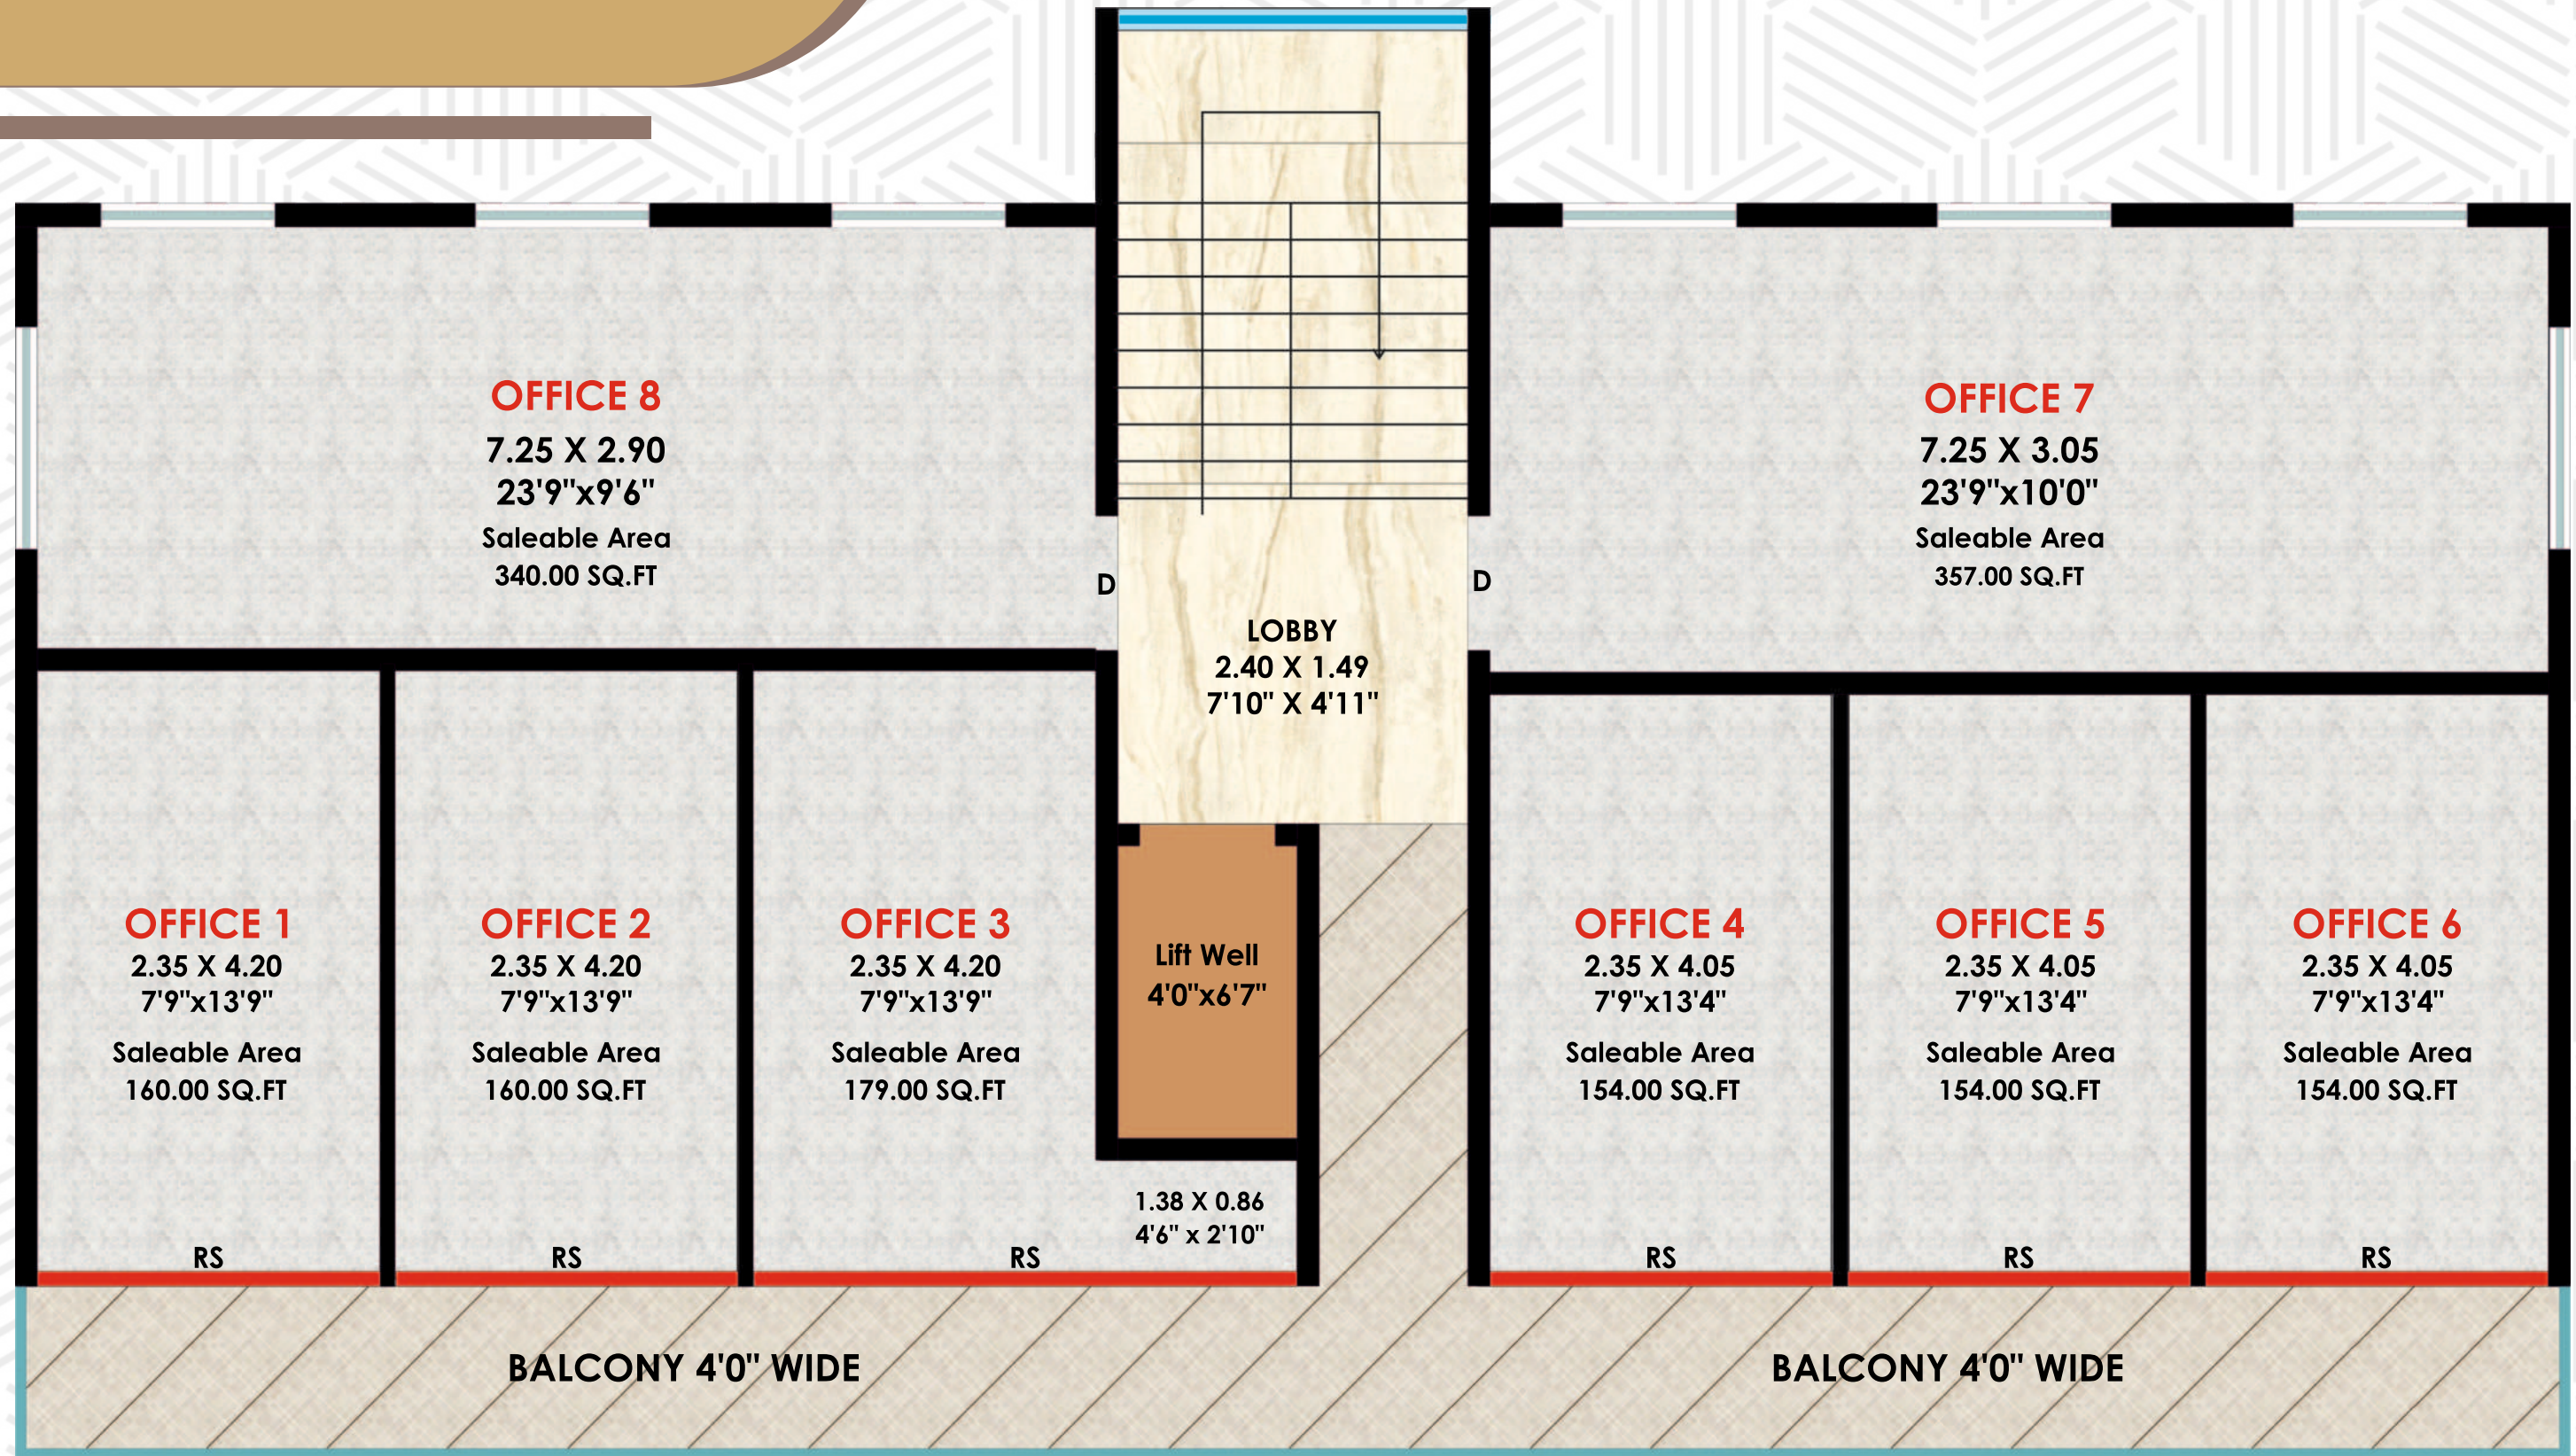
OFFICE 8
7.25 X 2.90
23'9"x9'6"
Saleable Area
340.00 SQ.FT

D

LOBBY
2.40 X 1.49
7'10" X 4'11"

D

OFFICE 7
7.25 X 3.05
23'9"x10'0"
Saleable Area
357.00 SQ.FT

OFFICE 1
2.35 X 4.20
7'9"x13'9"
Saleable Area
160.00 SQ.FT

OFFICE 2
2.35 X 4.20
7'9"x13'9"
Saleable Area
160.00 SQ.FT

OFFICE 3
2.35 X 4.20
7'9"x13'9"
Saleable Area
179.00 SQ.FT

Lift Well
4'0"x6'7"

1.38 X 0.86
4'6" x 2'10"

OFFICE 4
2.35 X 4.05
7'9"x13'4"
Saleable Area
154.00 SQ.FT

OFFICE 5
2.35 X 4.05
7'9"x13'4"
Saleable Area
154.00 SQ.FT

OFFICE 6
2.35 X 4.05
7'9"x13'4"
Saleable Area
154.00 SQ.FT

RS RS RS RS RS RS

BALCONY 4'0" WIDE

BALCONY 4'0" WIDE